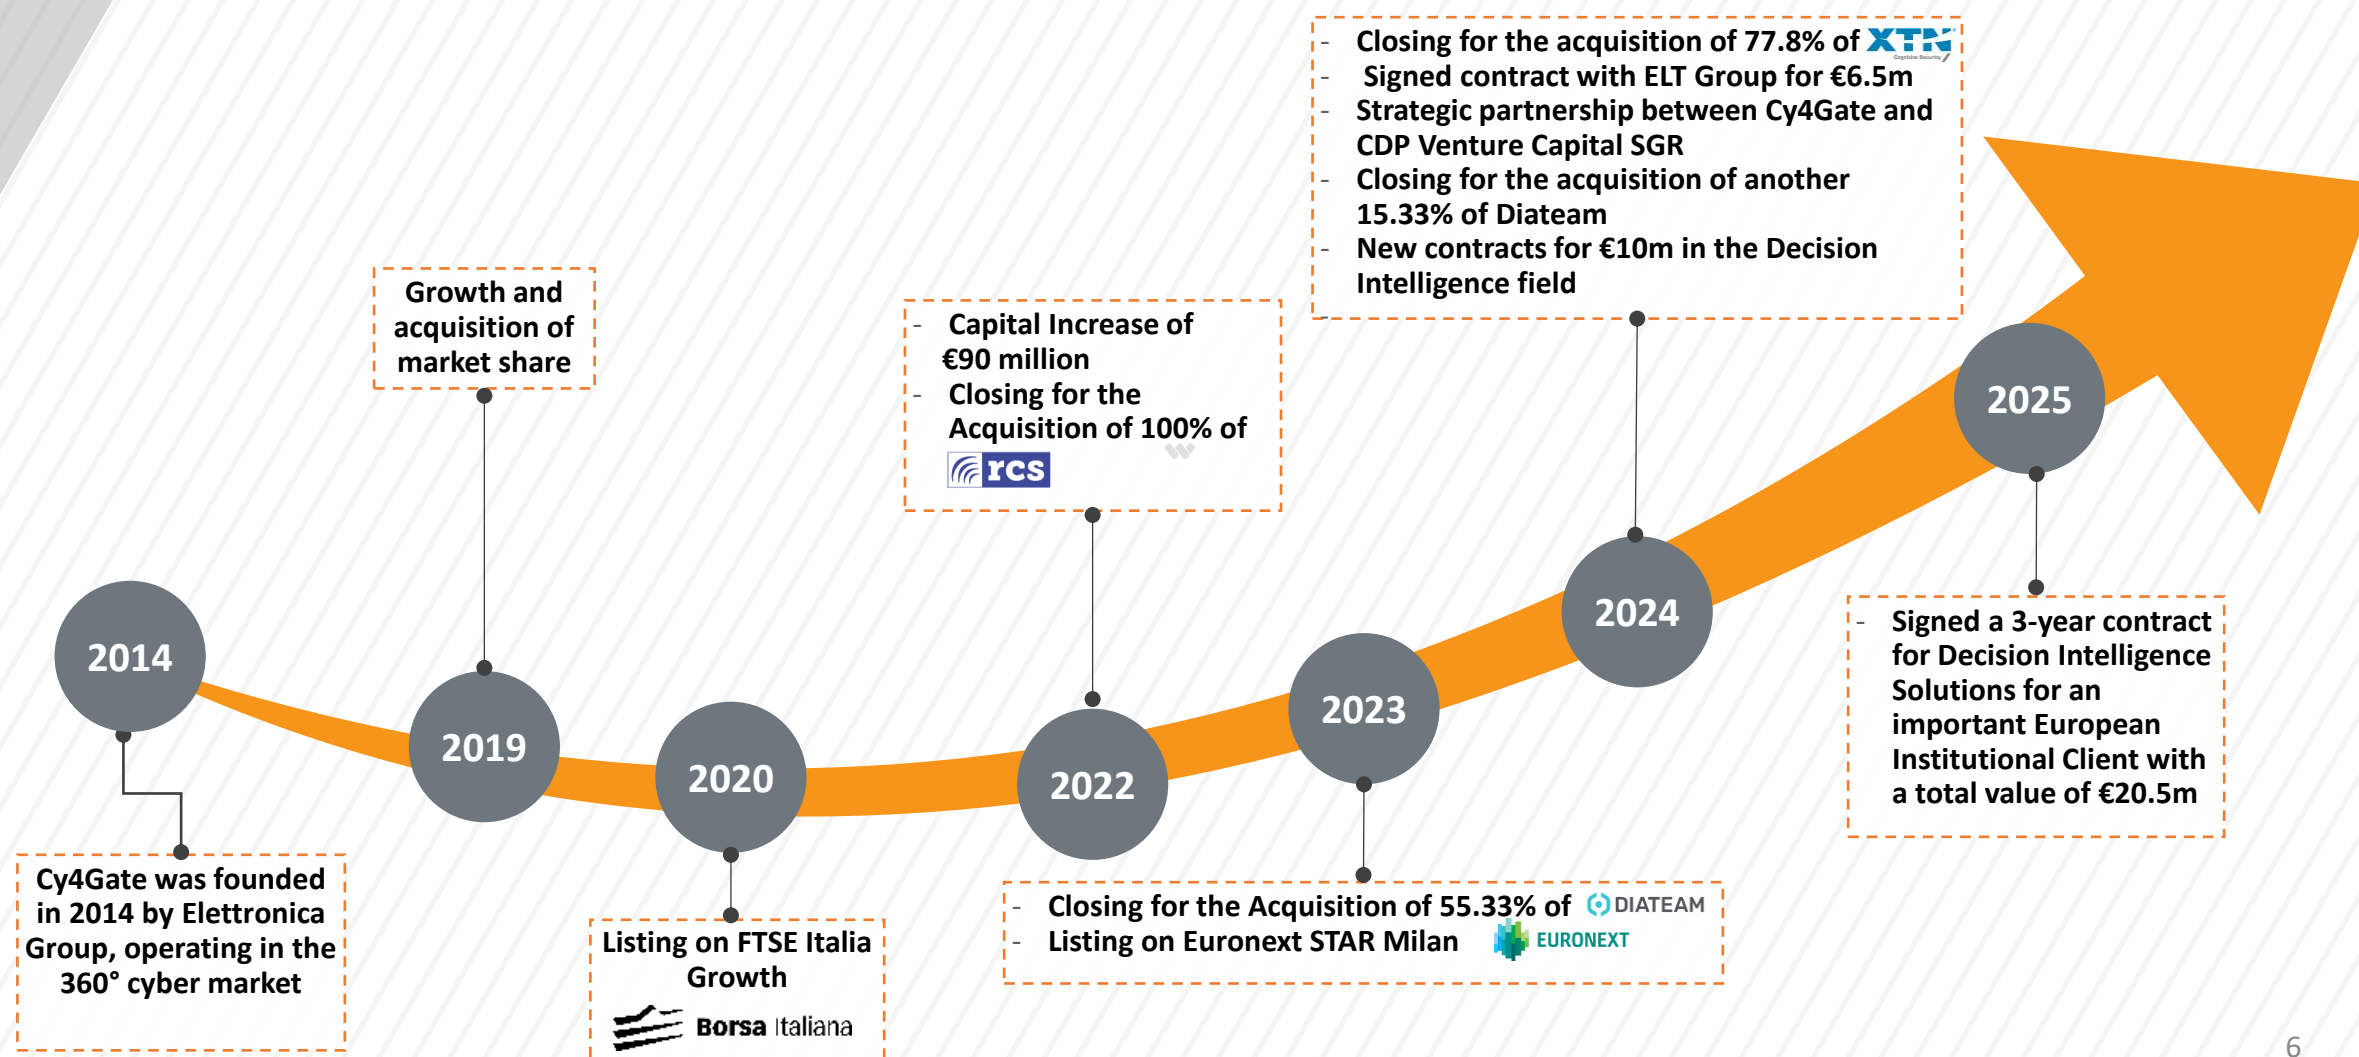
- Closing for the acquisition of 77.8% of XTN
- Signed contract with ELT Group for €6.5m
- Strategic partnership between Cy4Gate and CDP Venture Capital SGR
- Closing for the acquisition of another 15.33% of Diateam
- New contracts for €10m in the Decision Intelligence field

Growth and acquisition of market share

- Capital Increase of €90 million
- Closing for the Acquisition of 100% of rcs

2014

2019

2020

2022

2023

2024

2025

- Signed a 3-year contract for Decision Intelligence Solutions for an important European Institutional Client with a total value of €20.5m

Cy4Gate was founded in 2014 by Elettronica Group, operating in the 360° cyber market

Listing on FTSE Italia Growth

Borsa Italiana

- Closing for the Acquisition of 55.33% of DIATEAM
- Listing on Euronext STAR Milan EURONEXT

6